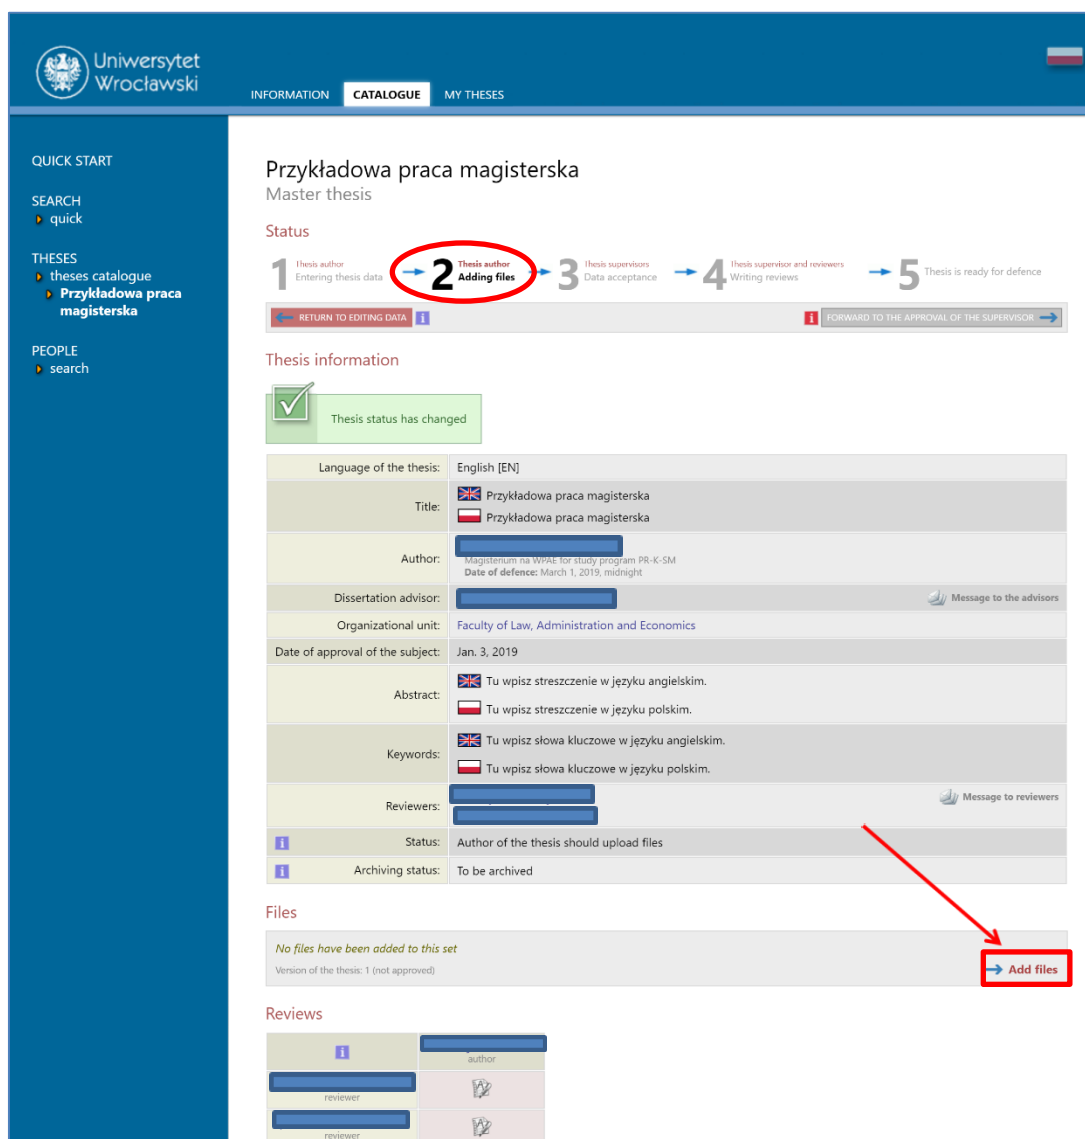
Uniwersytet Wrocławski

INFORMATION CATALOGUE MY THESES

QUICK START

SEARCH
quick

THESES
theses catalogue
Przykładowa praca magisterska

PEOPLE
search

Przykładowa praca magisterska
Master thesis

Status

1 Thesis author Entering thesis data
2 Thesis author Adding files
3 Thesis supervisors Data acceptance
4 Thesis supervisor and reviewers Writing reviews
5 Thesis is ready for defence

RETURN TO EDITING DATA
FORWARD TO THE APPROVAL OF THE SUPERVISOR

Thesis information

Thesis status has changed

| | |
|---|---|
| Language of the thesis: | English [EN] |
| Title: | Przykładowa praca magisterska<br>Przykładowa praca magisterska |
| Author: | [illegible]<br>Magisterium na WPAE for study program PR-K-SM<br>Date of defence: March 1, 2019, midnight |
| Dissertation advisor: | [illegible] Message to the advisors |
| Organizational unit: | Faculty of Law, Administration and Economics |
| Date of approval of the subject: | Jan. 3, 2019 |
| Abstract: | Tu wpisz streszczenie w języku angielskim.<br>Tu wpisz streszczenie w języku polskim. |
| Keywords: | Tu wpisz słowa kluczowe w języku angielskim.<br>Tu wpisz słowa kluczowe w języku polskim. |
| Reviewers: | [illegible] Message to reviewers |
| Status: | Author of the thesis should upload files |
| Archiving status: | To be archived |

Files

No files have been added to this set
Version of the thesis: 1 (not approved)
Add files

Reviews

| | |
|---|---|
| | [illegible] author |
| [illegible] reviewer | |
| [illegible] reviewer | |